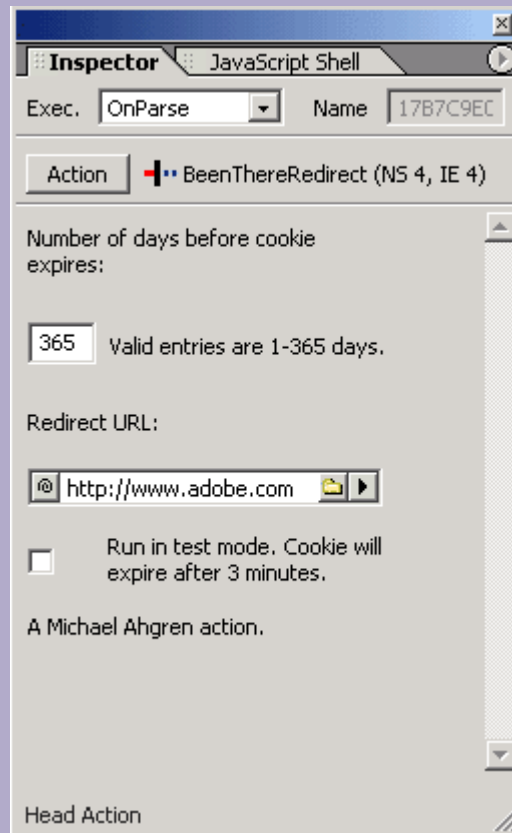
Inspector

JavaScript Shell

Exec. OnParse

Name 17B7C9EC

Action

BeenThereRedirect (NS 4, IE 4)

Number of days before cookie expires:

365 Valid entries are 1-365 days.

Redirect URL:

http://www.adobe.com

Run in test mode. Cookie will expire after 3 minutes.

A Michael Ahgren action.

Head Action